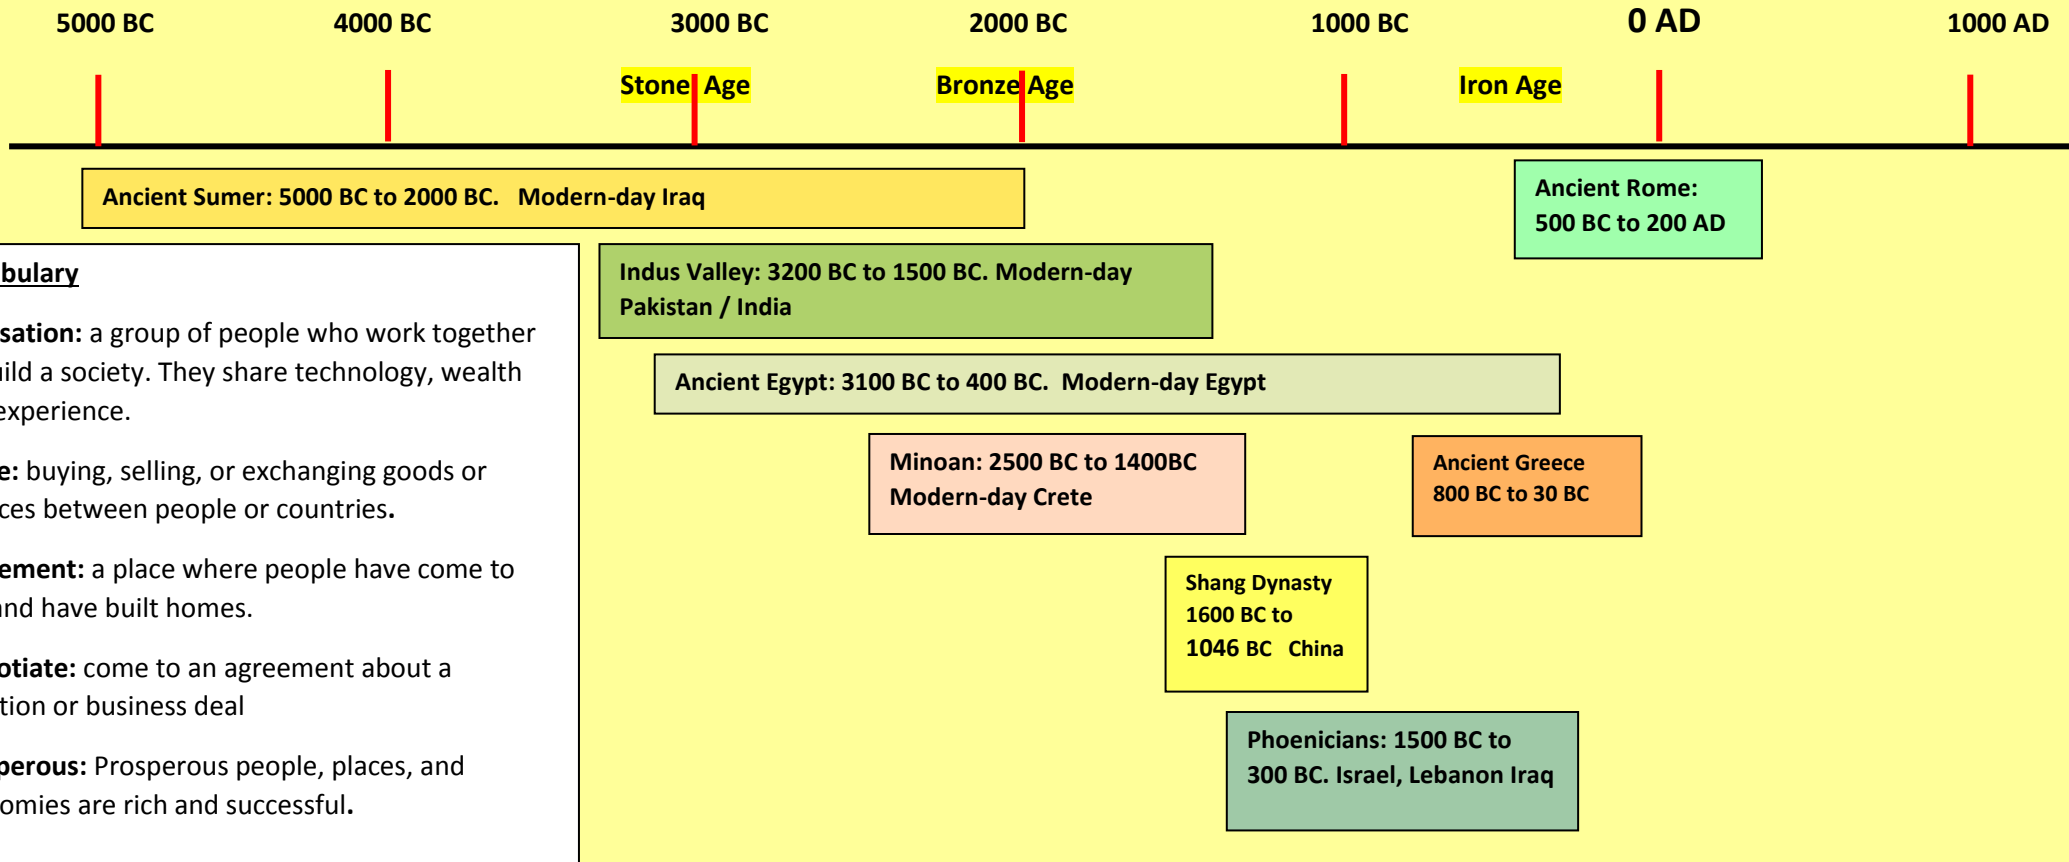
5000 BC 4000 BC 3000 BC 2000 BC 1000 BC 0 AD 1000 AD

Stone Age Bronze Age Iron Age

Ancient Sumer: 5000 BC to 2000 BC. Modern-day Iraq

Ancient Rome: 500 BC to 200 AD

Indus Valley: 3200 BC to 1500 BC. Modern-day Pakistan / India

Ancient Egypt: 3100 BC to 400 BC. Modern-day Egypt

Minoan: 2500 BC to 1400BC Modern-day Crete

Ancient Greece 800 BC to 30 BC

Shang Dynasty 1600 BC to 1046 BC China

Phoenicians: 1500 BC to 300 BC. Israel, Lebanon Iraq

bulary

sation: a group of people who work together ild a society. They share technology, wealth xperience.

e: buying, selling, or exchanging goods or ces between people or countries.

ement: a place where people have come to nd have built homes.

otiate: come to an agreement about a tion or business deal

perous: Prosperous people, places, and omies are rich and successful.